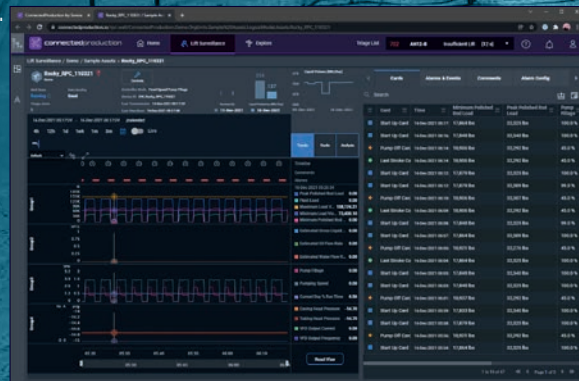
connectedproduction

Home

Lift Surveillance

Explore

Rocky_RPC_110321

Cards

Alarms & Events

Comments

Alarm Config

Start Up Card

Pump Off Card

Last Stroke Ca

Start Up Card

Start Up Card

Last Stroke Ca

Start Up Card

Pump Off Card

Start Up Card

Last Stroke Ca

Start Up Card

Start Up Card

Start Up Card

Start Up Card

Pump Off Card

Start Up Card

Start Up Card

Last Stroke Ca

Start Up Card

Pump Off Card

Last Stroke Ca

Start Up Card

Start Up Card

Start Up Card

Read Plan

Pump Fillage

Pumping Speed

Tubing Head Pressure

Casing Head Pressure

VFD Output Current

VFD Output Frequency

Timeline

Trends

Cards

Analysis

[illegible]